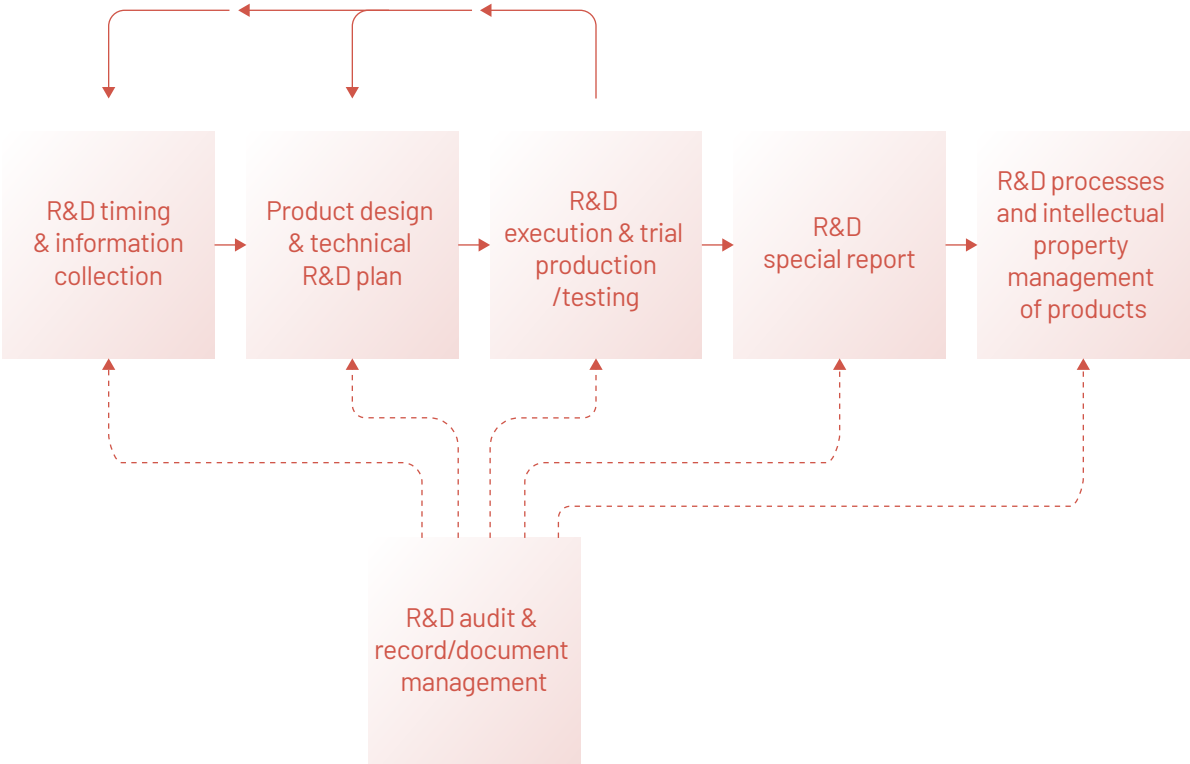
R&D timing & information collection

Product design & technical R&D plan

R&D execution & trial production /testing

R&D special report

R&D processes and intellectual property management of products

R&D audit & record/document management